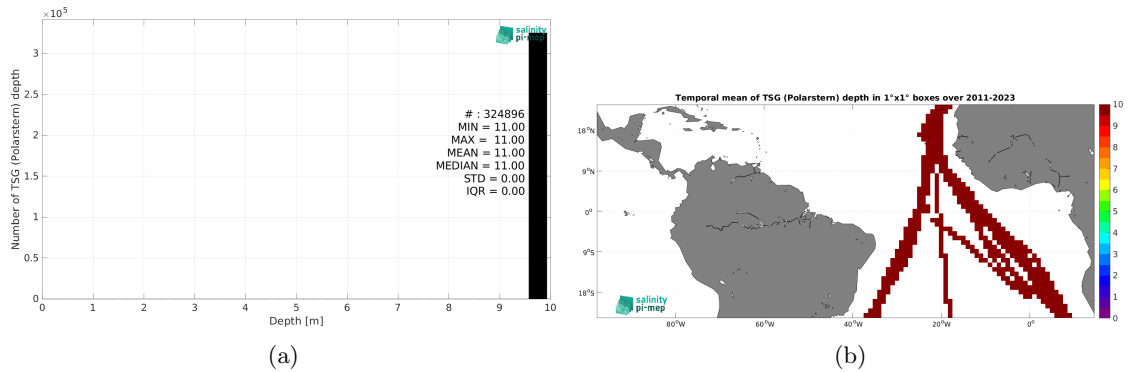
$\times 10^5$

salinity pi-mep

Number of TSG (Polarstern) depth

3
2.5
2
1.5
1
0.5
0

# : 324896
MIN = 11.00
MAX = 11.00
MEAN = 11.00
MEDIAN = 11.00
STD = 0.00
IQR = 0.00

0 1 2 3 4 5 6 7 8 9 10

Depth [m]

(a)

Temporal mean of TSG (Polarstern) depth in 1°x1° boxes over 2011-2023

18°N
9°N
0°
9°S
18°S

80°W 60°W 40°W 20°W 0°

salinity pi-mep

10
9
8
7
6
5
4
3
2
1
0

(b)